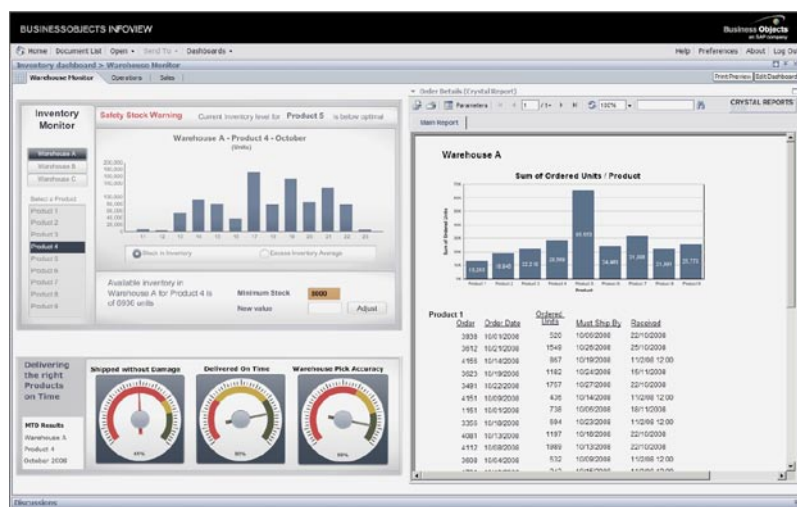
BUSINESSOBJECTS INFOVIEW

Business Objects
an SAP company

Home | Document List | Open ▾ | Send To ▾ | Dashboards ▾

Help | Preferences | About | Log Out

Inventory dashboard > Warehouse Monitor

Warehouse Monitor | Operations | Sales

Print Preview | Edit Dashboard

Inventory Monitor

Safety Stock Warning  Current inventory level for Product 5 is below optimal

Warehouse A - Product 4 - October
(Units)

Warehouse A
Warehouse B
Warehouse C

Select a Product
Product 1
Product 2
Product 3
Product 4
Product 5
Product 6
Product 7
Product 8
Product 9

200,000
180,000
160,000
140,000
120,000
100,000
80,000
60,000
40,000
20,000
0

11 12 13 14 15 16 17 18 19 20 21 22 23

Stock in Inventory
Excess Inventory Average

Available inventory in Warehouse A for Product 4 is of 8936 units

Minimum Stock 3000
New value
Adjust

Delivering the right Products on Time

MTD Results
Warehouse A
Product 4
October 2008

Shipped without Damage
Delivered On Time
Warehouse Pick Accuracy

Order Details (Crystal Report)

Parameters | 1 /1+ | 100%

CRYSTAL REPORTS

Main Report

Warehouse A

Sum of Ordered Units / Product

Sum of Ordered Units

15,268 | 18,640 | 22,216 | 24,966 | 65,555 | 24,465 | 31,608 | 21,881 | 25,775

Product 1 | Product 2 | Product 3 | Product 4 | Product 5 | Product 6 | Product 7 | Product 8 | Product 9

Product

Product 1

| Order | Order Date | Ordered Units | Must Ship By | Received |
|---|---|---|---|---|
| 3838 | 10/01/2008 | 520 | 10/08/2008 | 22/10/2008 |
| 3612 | 10/21/2008 | 1549 | 10/28/2008 | 25/10/2008 |
| 4168 | 10/14/2008 | 867 | 10/19/2008 | 11/2/08 12:00 |
| 3623 | 10/19/2008 | 1182 | 10/24/2008 | 15/11/2008 |
| 3491 | 10/22/2008 | 1757 | 10/27/2008 | 22/10/2008 |
| 4151 | 10/09/2008 | 436 | 10/14/2008 | 11/2/08 12:00 |
| 1151 | 10/01/2008 | 738 | 10/06/2008 | 18/11/2008 |
| 3355 | 10/18/2008 | 594 | 10/23/2008 | 11/2/08 12:00 |
| 4081 | 10/13/2008 | 1197 | 10/18/2008 | 22/10/2008 |
| 4112 | 10/08/2008 | 1989 | 10/13/2008 | 22/10/2008 |
| 3608 | 10/04/2008 | 532 | 10/09/2008 | 11/2/08 12:00 |

Discussions